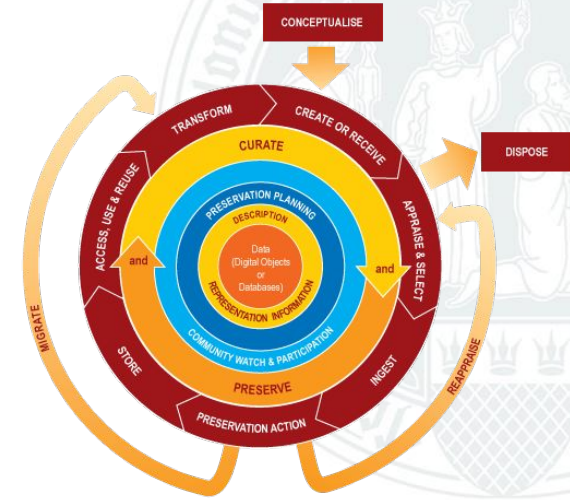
CONCEPTUALISE

DISPOSE

TRANSFORM

CREATE OR RECEIVE

APPRAISE & SELECT

INGEST

PRESERVATION ACTION

STORE

ACCESS, USE & REUSE

CURATE

PRESERVE

PRESERVATION PLANNING

COMMUNITY WATCH & PARTICIPATION

DESCRIPTION

REPRESENTATION INFORMATION

Data (Digital Objects or Databases)

and

and

MIGRATE

REAPPRAISE